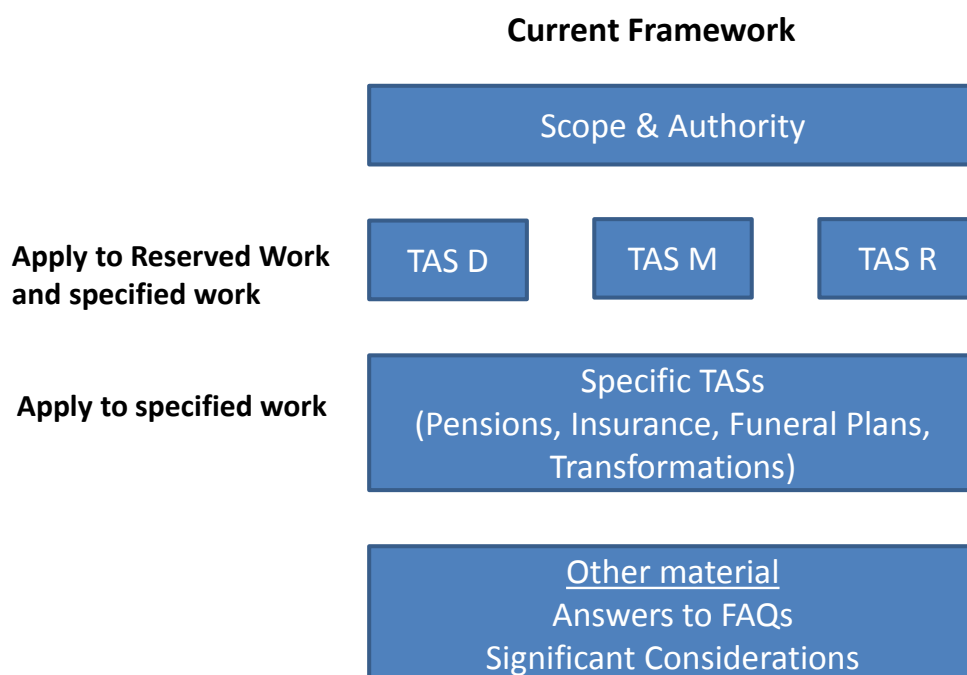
Current Framework

Scope & Authority

Apply to Reserved Work and specified work

TAS D

TAS M

TAS R

Apply to specified work

Specific TASs
(Pensions, Insurance, Funeral Plans, Transformations)

Other material
Answers to FAQs
Significant Considerations